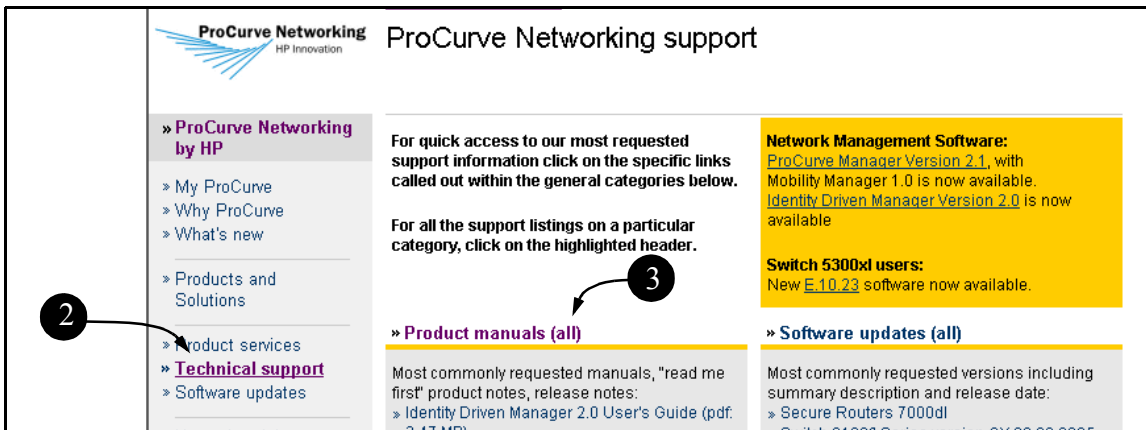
ProCurve Networking
HP Innovation

ProCurve Networking support

» ProCurve Networking by HP

» My ProCurve
» Why ProCurve
» What's new

» Products and Solutions

» Product services
» Technical support
» Software updates

For quick access to our most requested support information click on the specific links called out within the general categories below.

For all the support listings on a particular category, click on the highlighted header.

Network Management Software:
ProCurve Manager Version 2.1, with Mobility Manager 1.0 is now available.
Identity Driven Manager Version 2.0 is now available

Switch 5300xl users:
New E.10.23 software now available.

2

3

» Product manuals (all)

Most commonly requested manuals, "read me first" product notes, release notes:
» Identity Driven Manager 2.0 User's Guide (pdf: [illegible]

» Software updates (all)

Most commonly requested versions including summary description and release date:
» Secure Routers 7000dl
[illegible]